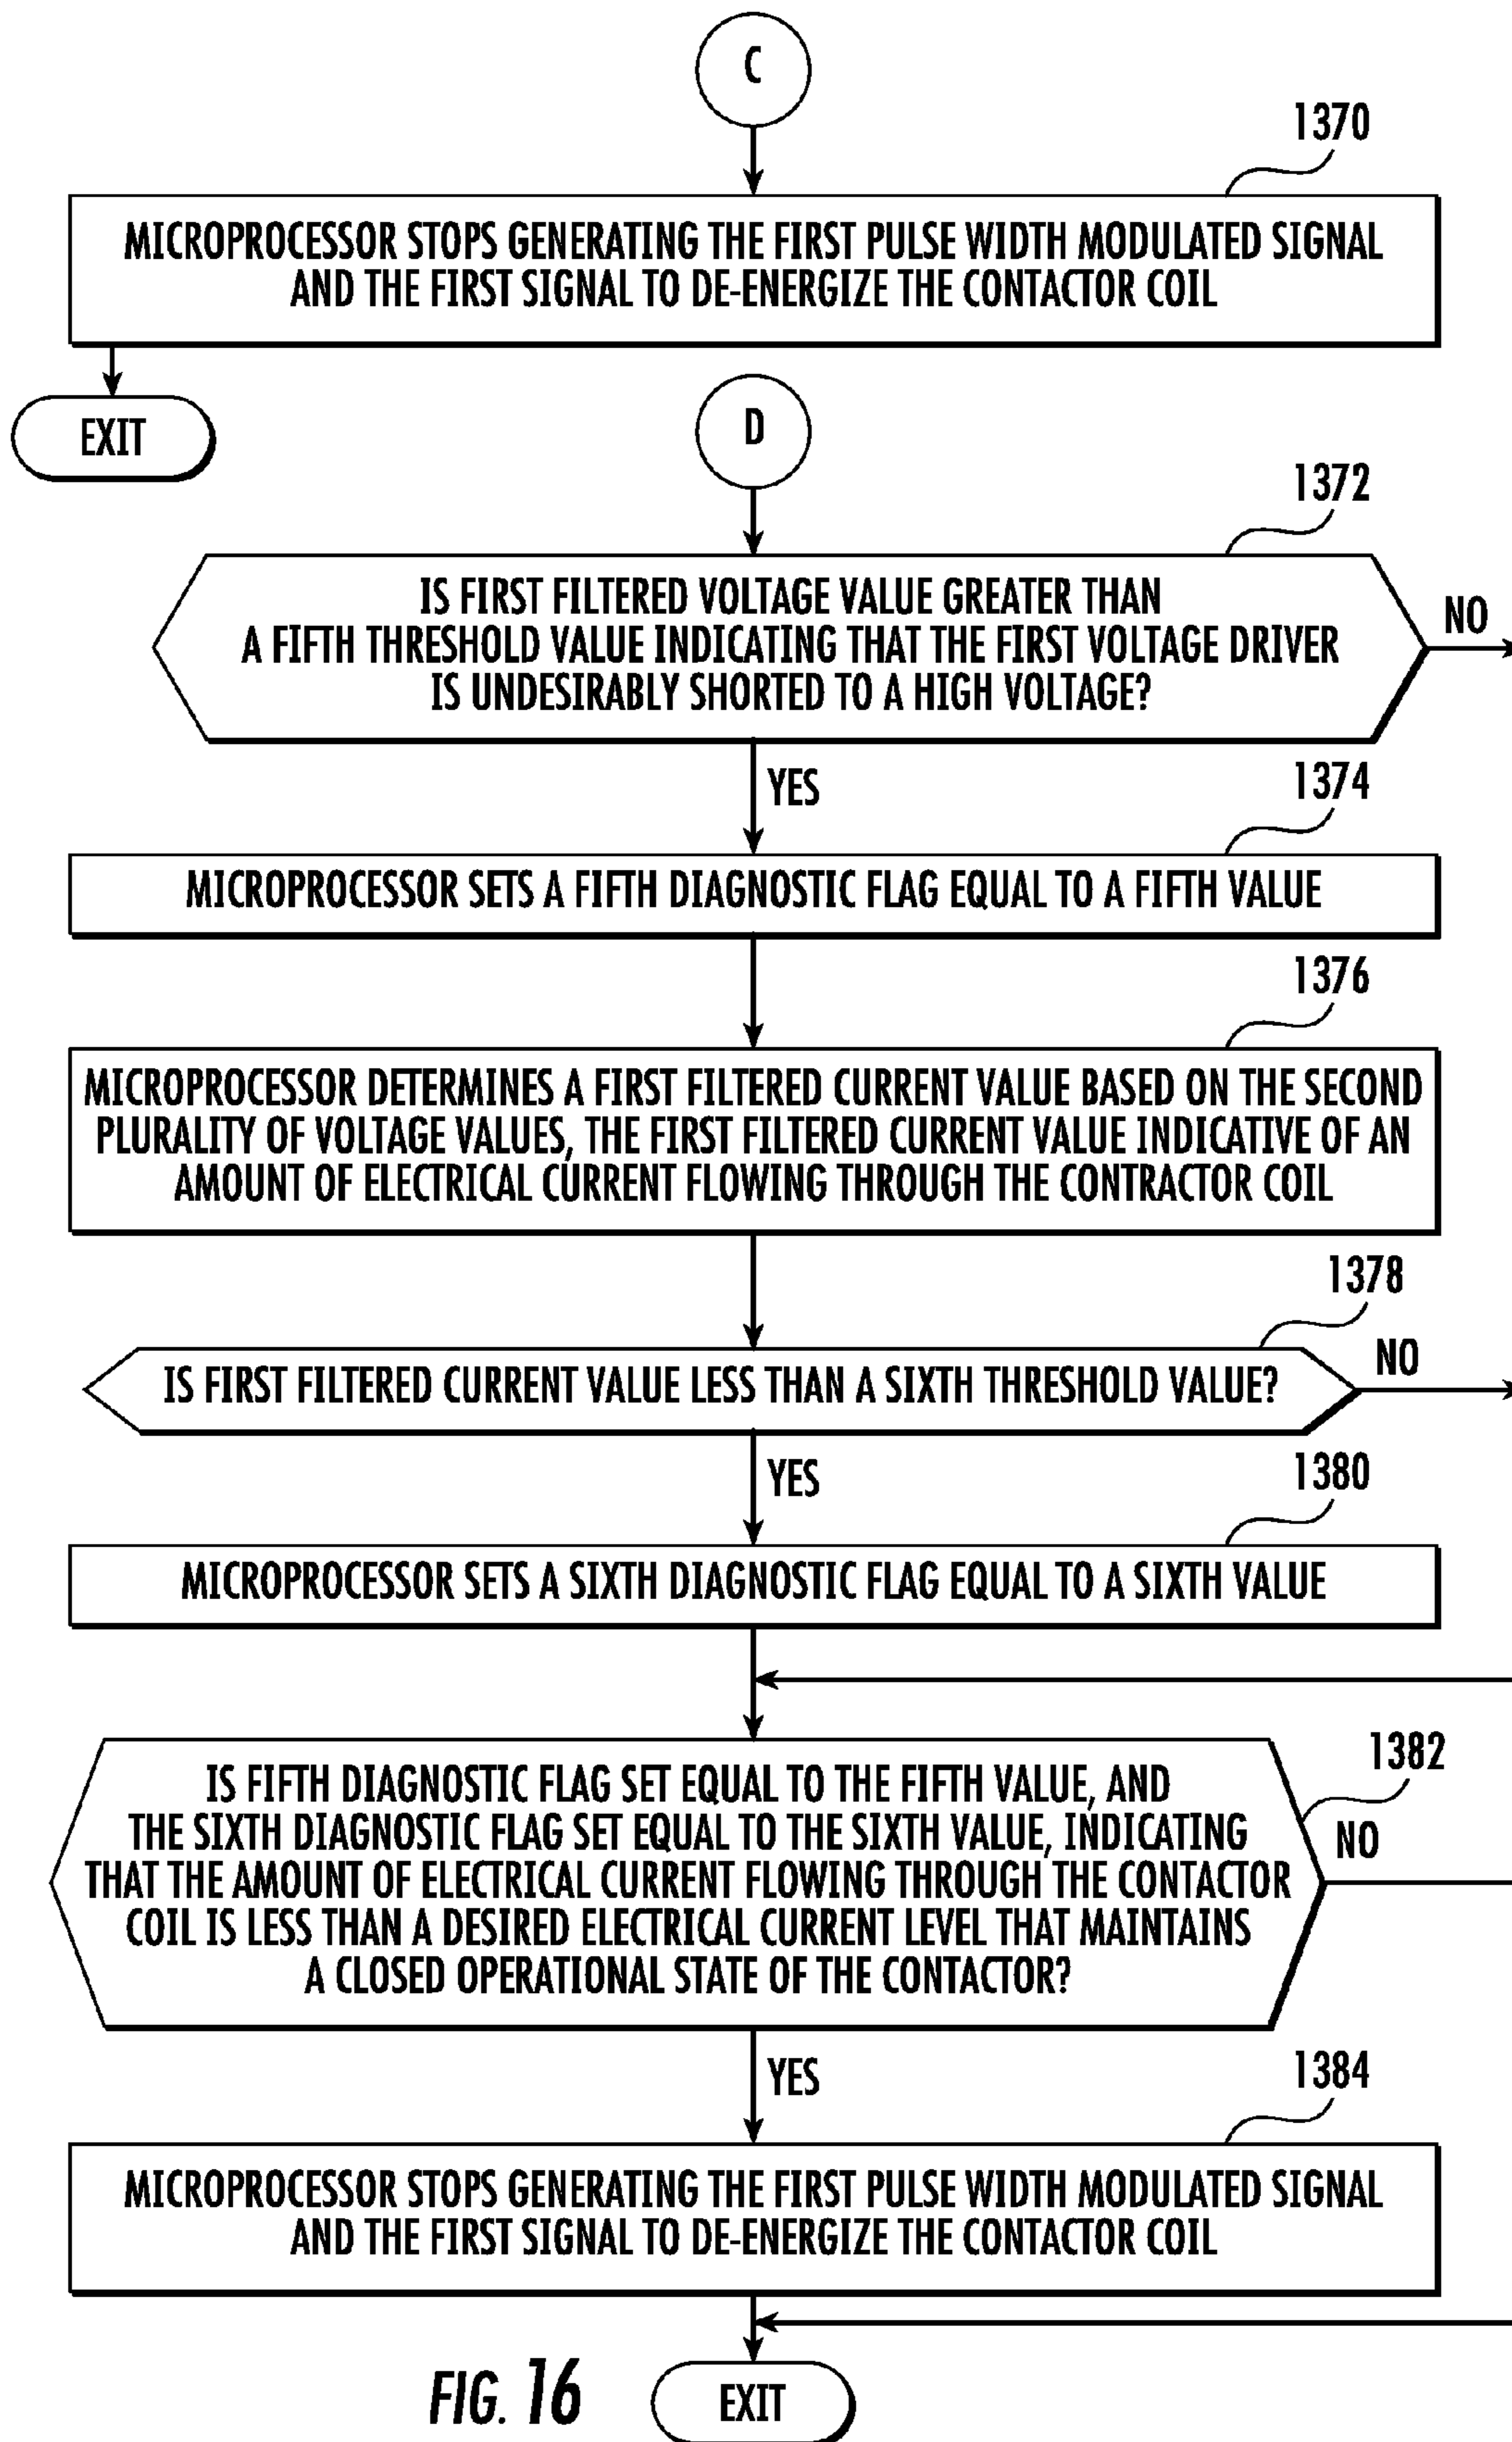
C

1370

MICROPROCESSOR STOPS GENERATING THE FIRST PULSE WIDTH MODULATED SIGNAL AND THE FIRST SIGNAL TO DE-ENERGIZE THE CONTACTOR COIL

EXIT

D

1372

IS FIRST FILTERED VOLTAGE VALUE GREATER THAN A FIFTH THRESHOLD VALUE INDICATING THAT THE FIRST VOLTAGE DRIVER IS UNDESIRABLY SHORTED TO A HIGH VOLTAGE?

NO

YES

1374

MICROPROCESSOR SETS A FIFTH DIAGNOSTIC FLAG EQUAL TO A FIFTH VALUE

1376

MICROPROCESSOR DETERMINES A FIRST FILTERED CURRENT VALUE BASED ON THE SECOND PLURALITY OF VOLTAGE VALUES, THE FIRST FILTERED CURRENT VALUE INDICATIVE OF AN AMOUNT OF ELECTRICAL CURRENT FLOWING THROUGH THE CONTRACTOR COIL

1378

IS FIRST FILTERED CURRENT VALUE LESS THAN A SIXTH THRESHOLD VALUE?

NO

YES

1380

MICROPROCESSOR SETS A SIXTH DIAGNOSTIC FLAG EQUAL TO A SIXTH VALUE

1382

IS FIFTH DIAGNOSTIC FLAG SET EQUAL TO THE FIFTH VALUE, AND THE SIXTH DIAGNOSTIC FLAG SET EQUAL TO THE SIXTH VALUE, INDICATING THAT THE AMOUNT OF ELECTRICAL CURRENT FLOWING THROUGH THE CONTACTOR COIL IS LESS THAN A DESIRED ELECTRICAL CURRENT LEVEL THAT MAINTAINS A CLOSED OPERATIONAL STATE OF THE CONTACTOR?

NO

YES

1384

MICROPROCESSOR STOPS GENERATING THE FIRST PULSE WIDTH MODULATED SIGNAL AND THE FIRST SIGNAL TO DE-ENERGIZE THE CONTACTOR COIL

FIG. 16

EXIT